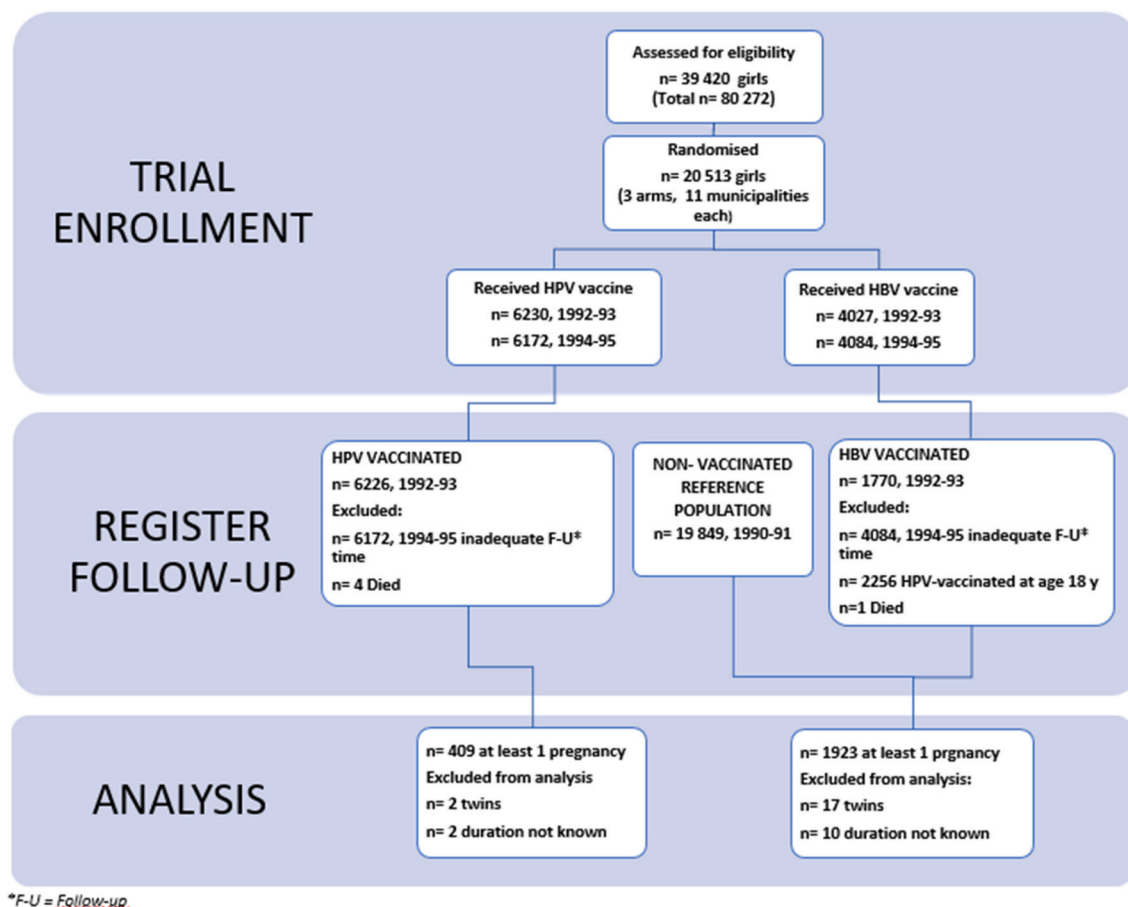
TRIAL ENROLLMENT

Assessed for eligibility
n= 39 420 girls
(Total n= 80 272)

Randomised
n= 20 513 girls
(3 arms, 11 municipalities each)

Received HPV vaccine
n= 6230, 1992-93
n= 6172, 1994-95

Received HBV vaccine
n= 4027, 1992-93
n= 4084, 1994-95

REGISTER FOLLOW-UP

HPV VACCINATED
n= 6226, 1992-93
Excluded:
n= 6172, 1994-95 inadequate F-U* time
n= 4 Died

NON- VACCINATED REFERENCE POPULATION
n= 19 849, 1990-91

HBV VACCINATED
n= 1770, 1992-93
Excluded:
n= 4084, 1994-95 inadequate F-U* time
n= 2256 HPV-vaccinated at age 18 y
n=1 Died

ANALYSIS

n= 409 at least 1 pregnancy
Excluded from analysis
n= 2 twins
n= 2 duration not known

n= 1923 at least 1 prgnancy
Excluded from analysis:
n= 17 twins
n= 10 duration not known

*F-U = Follow-up